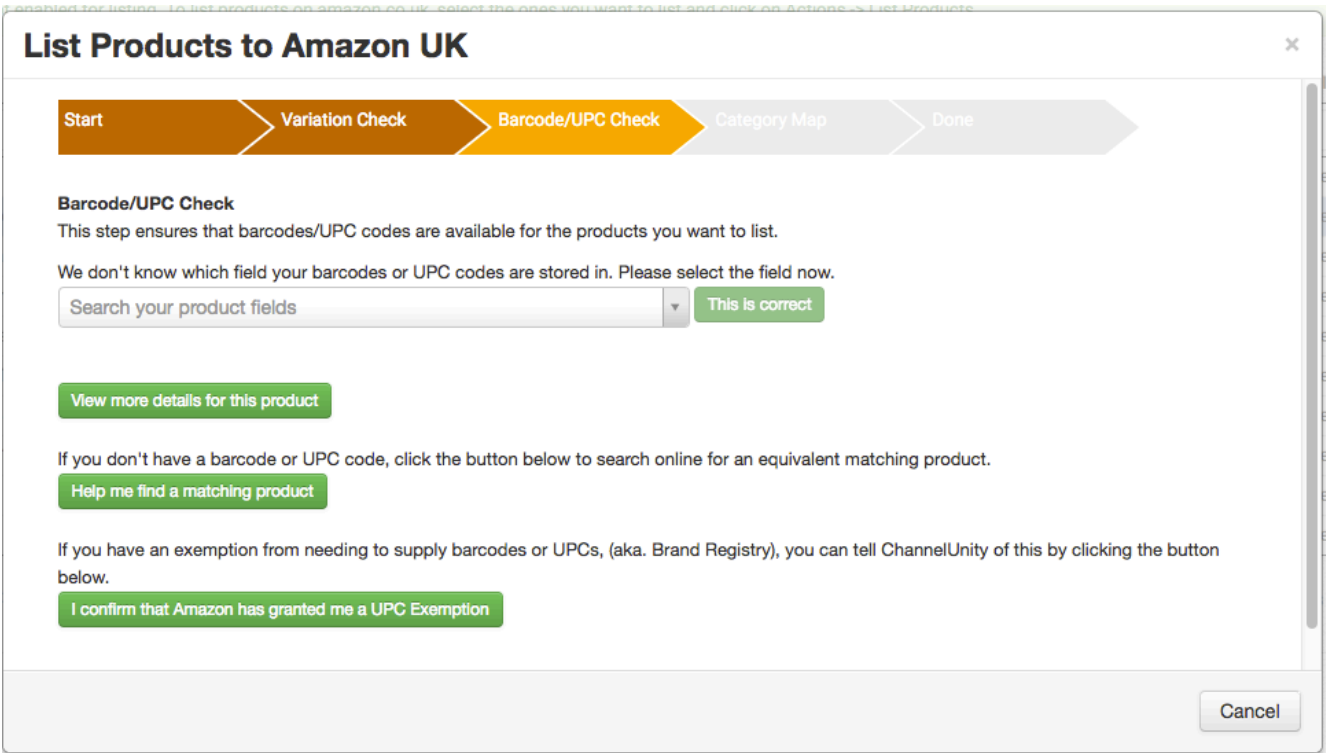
List Products to Amazon UK

×

Start
Variation Check
Barcode/UPC Check
Category Map
Done

Barcode/UPC Check
This step ensures that barcodes/UPC codes are available for the products you want to list.

We don't know which field your barcodes or UPC codes are stored in. Please select the field now.

Search your product fields

This is correct

View more details for this product

If you don't have a barcode or UPC code, click the button below to search online for an equivalent matching product.

Help me find a matching product

If you have an exemption from needing to supply barcodes or UPCs, (aka. Brand Registry), you can tell ChannelUnity of this by clicking the button below.

I confirm that Amazon has granted me a UPC Exemption

Cancel